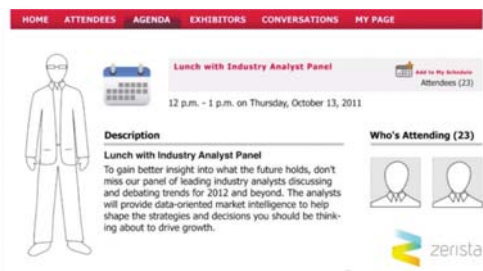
HOME ATTENDEES AGENDA EXHIBITORS CONVERSATIONS MY PAGE

Lunch with Industry Analyst Panel

Add to My Schedule
Attendees (23)

12 p.m. - 1 p.m. on Thursday, October 13, 2011

Description

Lunch with Industry Analyst Panel
To gain better insight into what the future holds, don't miss our panel of leading industry analysts discussing and debating trends for 2012 and beyond. The analysts will provide data-oriented market intelligence to help shape the strategies and decisions you should be thinking about to drive growth.

Who's Attending (23)

zerista